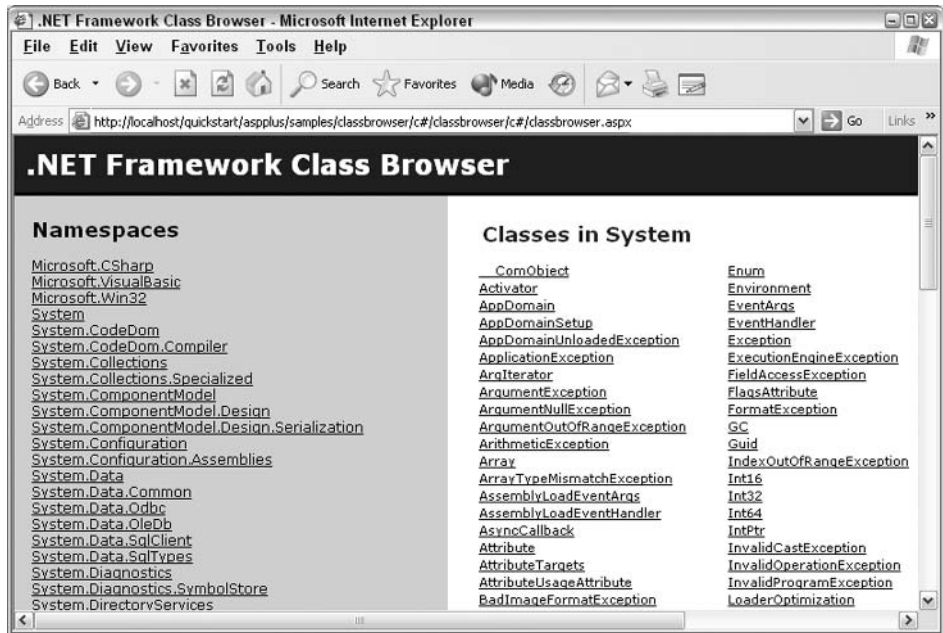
.NET Framework Class Browser - Microsoft Internet Explorer

File Edit View Favorites Tools Help

Back Search Favorites Media

Address http://localhost/quickstart/aspplus/samples/classbrowser/c#/classbrowser/c#/classbrowser.aspx Go Links

.NET Framework Class Browser

Namespaces

Microsoft.CSharp
Microsoft.VisualBasic
Microsoft.Win32
System
System.CodeDom
System.CodeDom.Compiler
System.Collections
System.Collections.Specialized
System.ComponentModel
System.ComponentModel.Design
System.ComponentModel.Design.Serialization
System.Configuration
System.Configuration.Assemblies
System.Data
System.Data.Common
System.Data.Odbc
System.Data.OleDb
System.Data.SqlClient
System.Data.SqlTypes
System.Diagnostics
System.Diagnostics.SymbolStore
System.DirectoryServices

Classes in System

__ComObject
Activator
AppDomain
AppDomainSetup
AppDomainUnloadedException
ApplicationException
ArgIterator
ArgumentException
ArgumentNullException
ArgumentOutOfRangeException
ArithmeticException
Array
ArrayTypeMismatchException
AssemblyLoadEventArgs
AssemblyLoadEventHandler
AsyncCallback
Attribute
AttributeTargets
AttributeUsageAttribute
BadImageFormatException

Enum
Environment
EventArgs
EventHandler
Exception
ExecutionEngineException
FieldAccessException
FlagsAttribute
FormatException
GC
Guid
IndexOutOfRangeException
Int16
Int32
Int64
IntPtr
InvalidCastException
InvalidOperationException
InvalidProgramException
LoaderOptimization